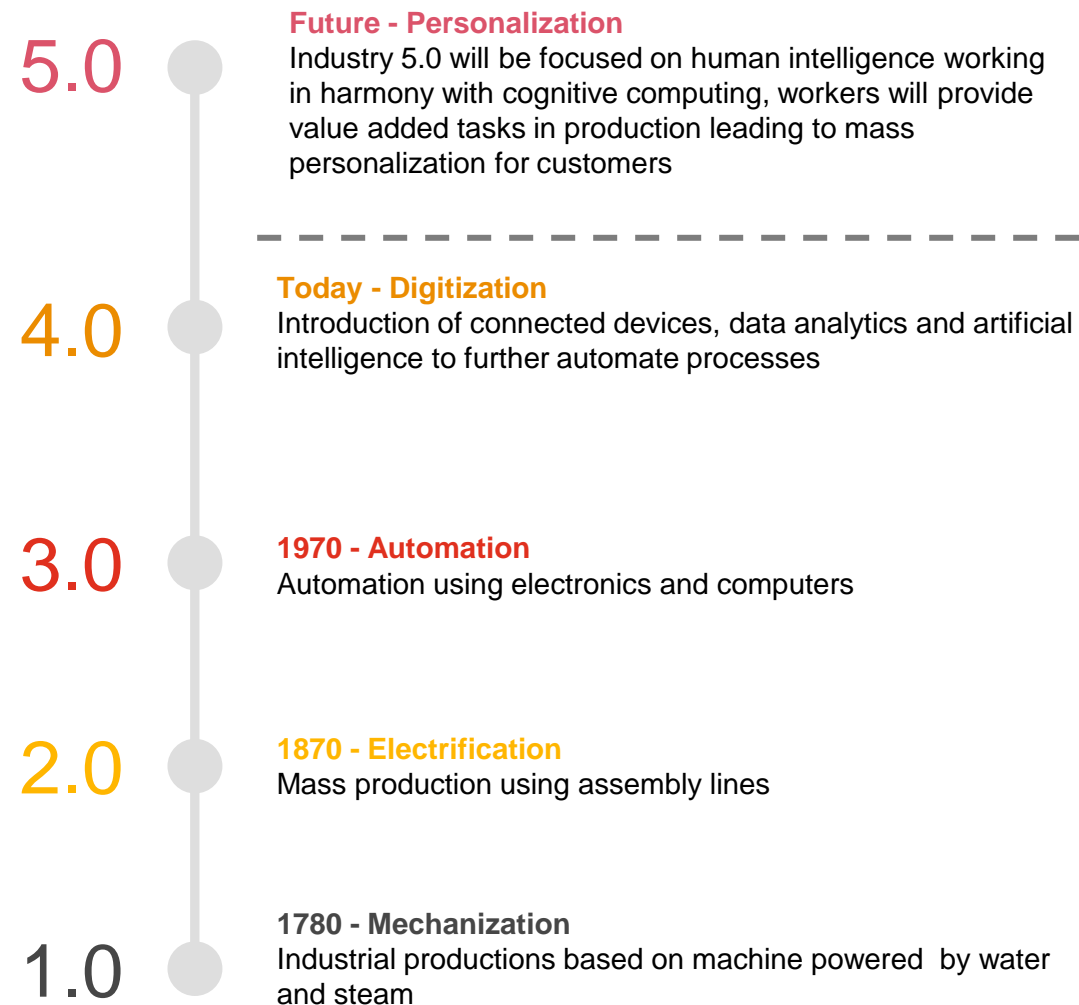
5.0

Future - Personalization
Industry 5.0 will be focused on human intelligence working in harmony with cognitive computing, workers will provide value added tasks in production leading to mass personalization for customers

4.0

Today - Digitization
Introduction of connected devices, data analytics and artificial intelligence to further automate processes

3.0

1970 - Automation
Automation using electronics and computers

2.0

1870 - Electrification
Mass production using assembly lines

1.0

1780 - Mechanization
Industrial productions based on machine powered by water and steam